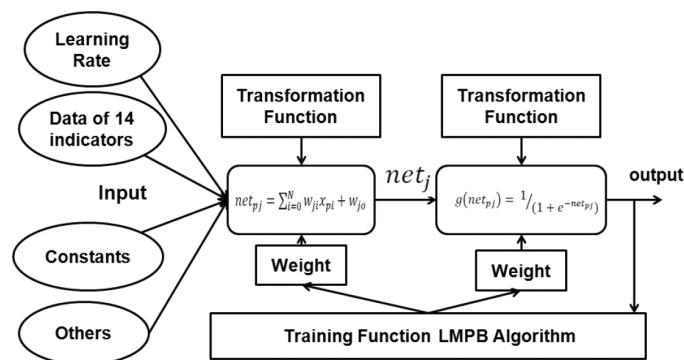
Learning Rate

Data of 14 indicators

Input

Constants

Others

Transformation Function

$net_{pj} = \sum_{i=0}^{N} w_{ji}x_{pi} + w_{jo}$

Weight

$net_j$

Transformation Function

$g(net_{pj}) = 1/(1 + e^{-net_{pj}})$

Weight

output

Training Function LMPB Algorithm